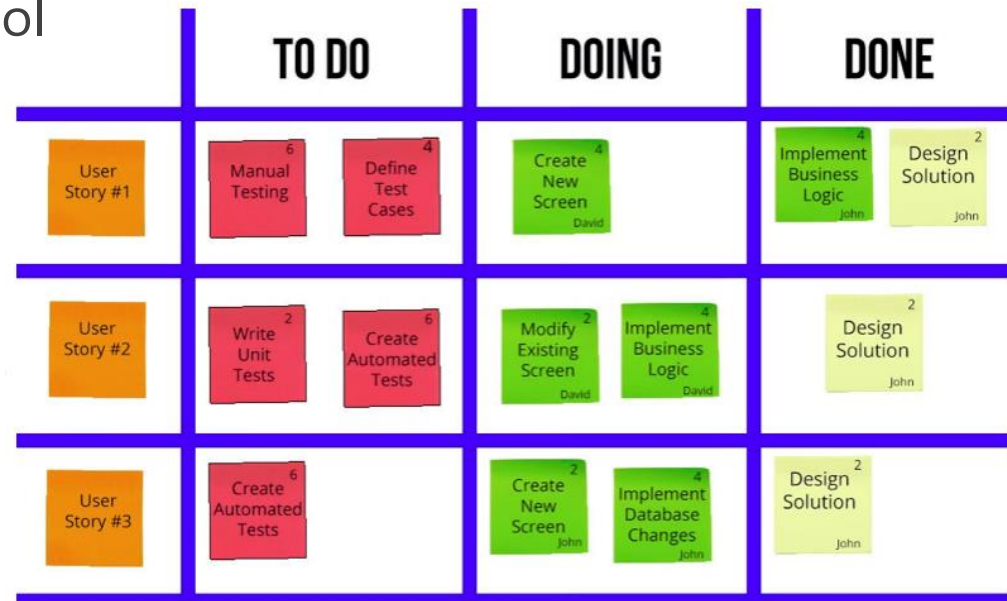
ol

|  | TO DO | DOING | DONE |
|---|---|---|---|
| User Story #1 | Manual Testing 6; Define Test Cases 4 | Create New Screen 4 David | Implement Business Logic 4 John; Design Solution 2 John |
| User Story #2 | Write Unit Tests 2; Create Automated Tests 6 | Modify Existing Screen 2 David; Implement Business Logic 4 David | Design Solution 2 John |
| User Story #3 | Create Automated Tests 6 | Create New Screen 2 John; Implement Database Changes 4 John | Design Solution 2 John |